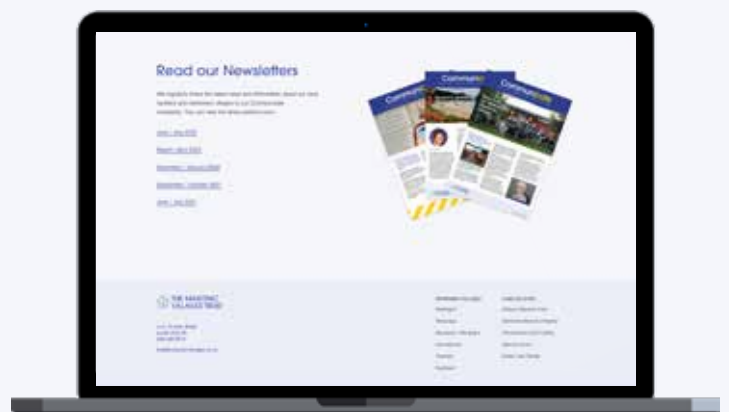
Read our Newsletters

We regularly share the latest news and information about our new facilities and retirement villages in our Communicate newsletter. You can view the latest editions here:

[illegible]

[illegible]

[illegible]

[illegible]

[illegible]

Communicate

Communicate

Communicate

THE MASONIC VILLAGES TRUST

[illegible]

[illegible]

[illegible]